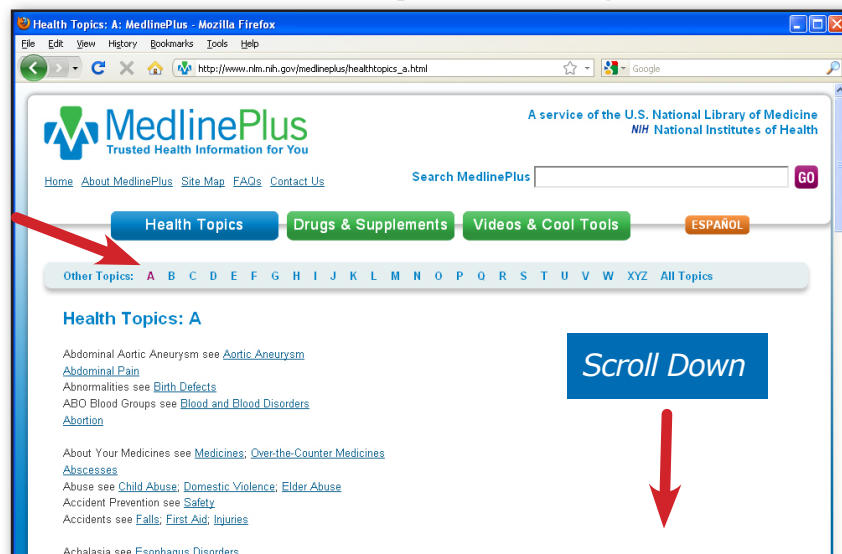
Health Topics: A: MedlinePlus - Mozilla Firefox

File Edit View History Bookmarks Tools Help

http://www.nlm.nih.gov/medlineplus/healthtopics_a.html

Google

MedlinePlus
Trusted Health Information for You

A service of the U.S. National Library of Medicine
NIH National Institutes of Health

Home About MedlinePlus Site Map FAQs Contact Us

Search MedlinePlus GO

Health Topics Drugs & Supplements Videos & Cool Tools ESPAÑOL

Other Topics: A B C D E F G H I J K L M N O P Q R S T U V W XYZ All Topics

Health Topics: A

Scroll Down

Abdominal Aortic Aneurysm see Aortic Aneurysm
Abdominal Pain
Abnormalities see Birth Defects
ABO Blood Groups see Blood and Blood Disorders
Abortion

About Your Medicines see Medicines; Over-the-Counter Medicines
Abscesses
Abuse see Child Abuse; Domestic Violence; Elder Abuse
Accident Prevention see Safety
Accidents see Falls; First Aid; Injuries

Achalasia see Esophagus Disorders